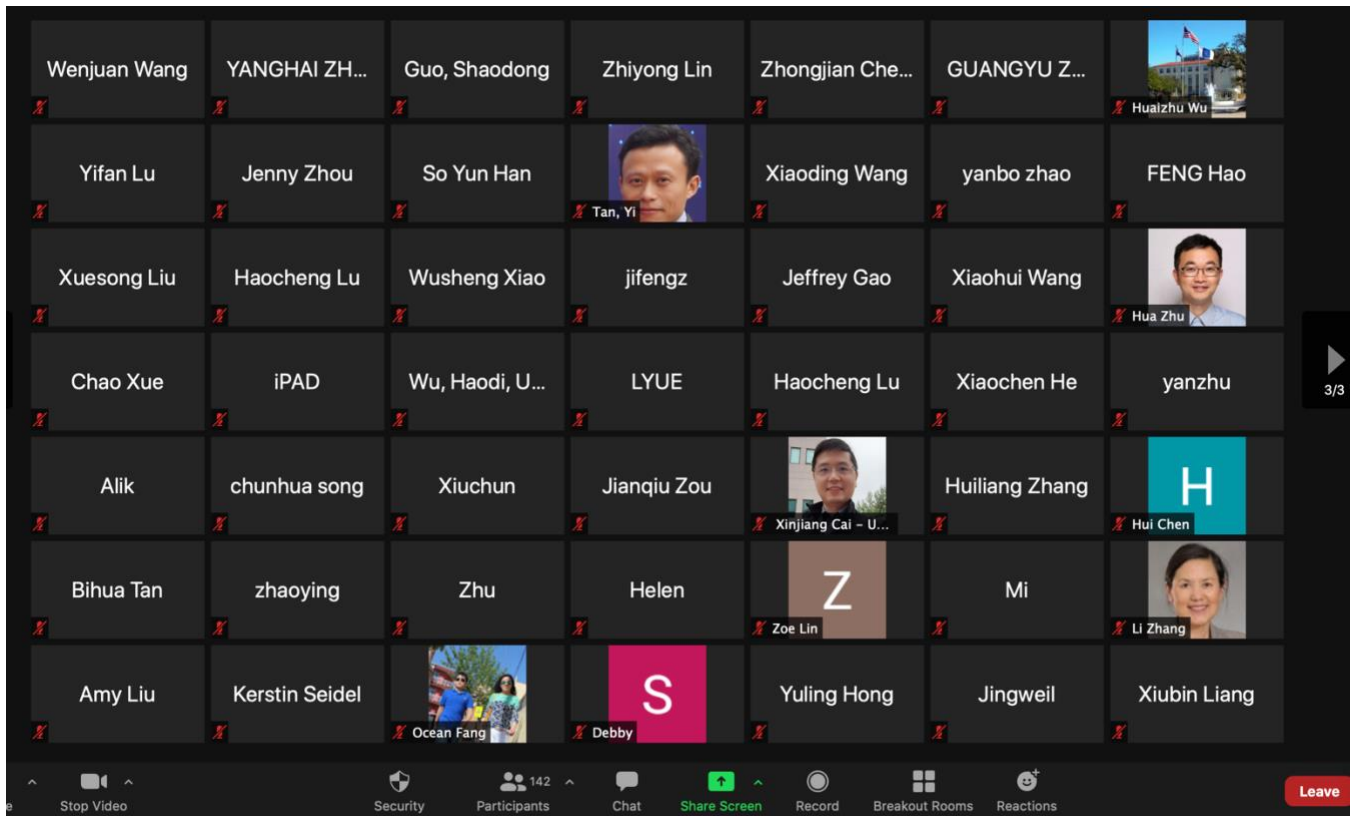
Wenjuan Wang
YANGHAI ZH...
Guo, Shaodong
Zhiyong Lin
Zhongjian Che...
GUANGYU Z...
Hualzhu Wu

Yifan Lu
Jenny Zhou
So Yun Han
Tan, Yi
Xiaoding Wang
yanbo zhao
FENG Hao

Xuesong Liu
Haocheng Lu
Wusheng Xiao
jifengz
Jeffrey Gao
Xiaohui Wang
Hua Zhu

Chao Xue
iPAD
Wu, Haodi, U...
LYUE
Haocheng Lu
Xiaochen He
yanzhu

Alik
chunhua song
Xiuchun
Jianqiu Zou
Xinjiang Cai - U...
Huiliang Zhang
H
Hui Chen

Bihua Tan
zhaoying
Zhu
Helen
Z
Zoe Lin
Mi
Li Zhang

Amy Liu
Kerstin Seidel
Ocean Fang
S
Debby
Yuling Hong
Jingweil
Xiubin Liang

3/3

Stop Video
Security
142
Participants
Chat
Share Screen
Record
Breakout Rooms
Reactions
Leave